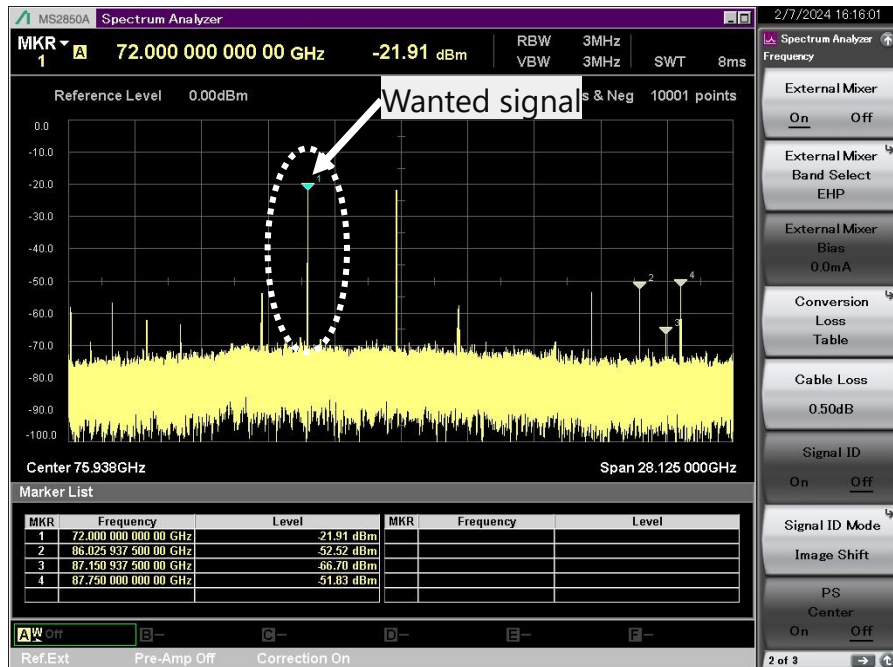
MS2850A Spectrum Analyzer

2/7/2024 16:16:01

MKR 1 A 72.000 000 000 00 GHz -21.91 dBm

RBW 3MHz
VBW 3MHz SWT 8ms

Reference Level 0.00dBm

Wanted signal

s & Neg 10001 points

0.0
-10.0
-20.0
-30.0
-40.0
-50.0
-60.0
-70.0
-80.0
-90.0
-100.0

1
2
3
4

Center 75.938GHz

Span 28.125 000GHz

Marker List

| MKR | Frequency | Level | MKR | Frequency | Level |
|---|---|---|---|---|---|
| 1 | 72.000 000 000 00 GHz | -21.91 dBm | | | |
| 2 | 86.025 937 500 00 GHz | -52.52 dBm | | | |
| 3 | 87.150 937 500 00 GHz | -66.70 dBm | | | |
| 4 | 87.750 000 000 00 GHz | -51.83 dBm | | | |

A W Off B– C– D– E– F–

Ref.Ext Pre-Amp Off Correction On

Spectrum Analyzer
Frequency

External Mixer
On Off

External Mixer
Band Select
EHP

External Mixer
Bias
0.0mA

Conversion
Loss
Table

Cable Loss
0.50dB

Signal ID
On Off

Signal ID Mode
Image Shift

PS
Center
On Off

2 of 3